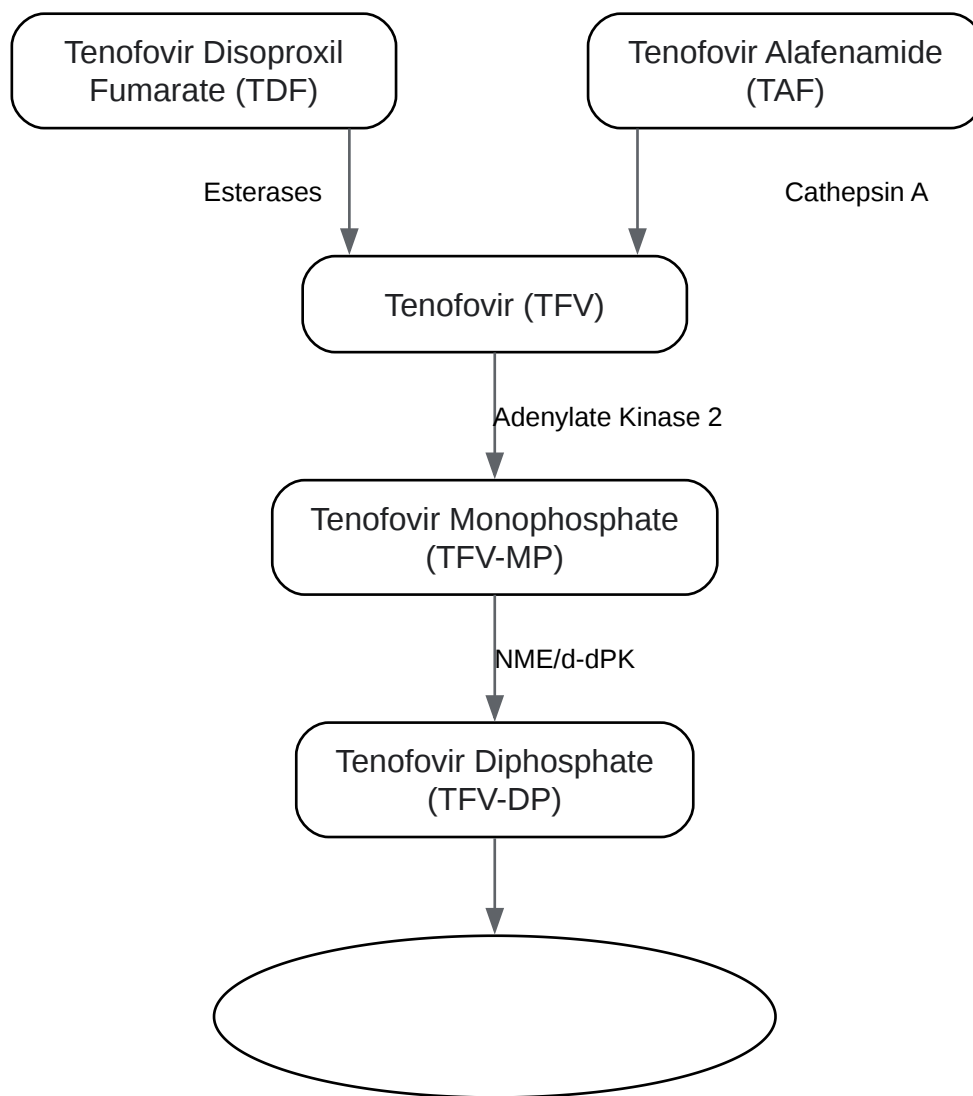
Tenofovir Disoproxil Fumarate (TDF)

Tenofovir Alafenamide (TAF)

Esterases

Cathepsin A

Tenofovir (TFV)

Adenylate Kinase 2

Tenofovir Monophosphate (TFV-MP)

NME/d-dPK

Tenofovir Diphosphate (TFV-DP)